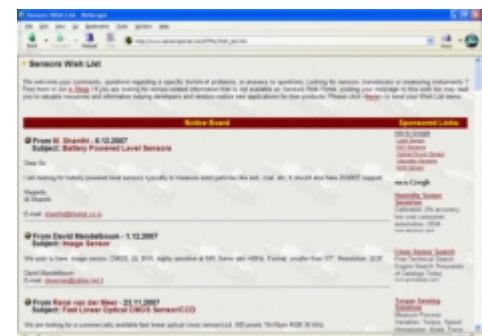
Sensors Wish List

Notice Board

Sponsored Links

From M. Shanthi - 6.12.2007
Subject: Battery Powered Level Sensors

Dear Sir,

Regards,
M Shanthi

From David Mandelbaum - 1.12.2007
Subject: Image Sensor

David Mandelbaum

From Rene van der Meer - 23.11.2007
Subject: Fast Linear Optical CMOS Sensor/CCD

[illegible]